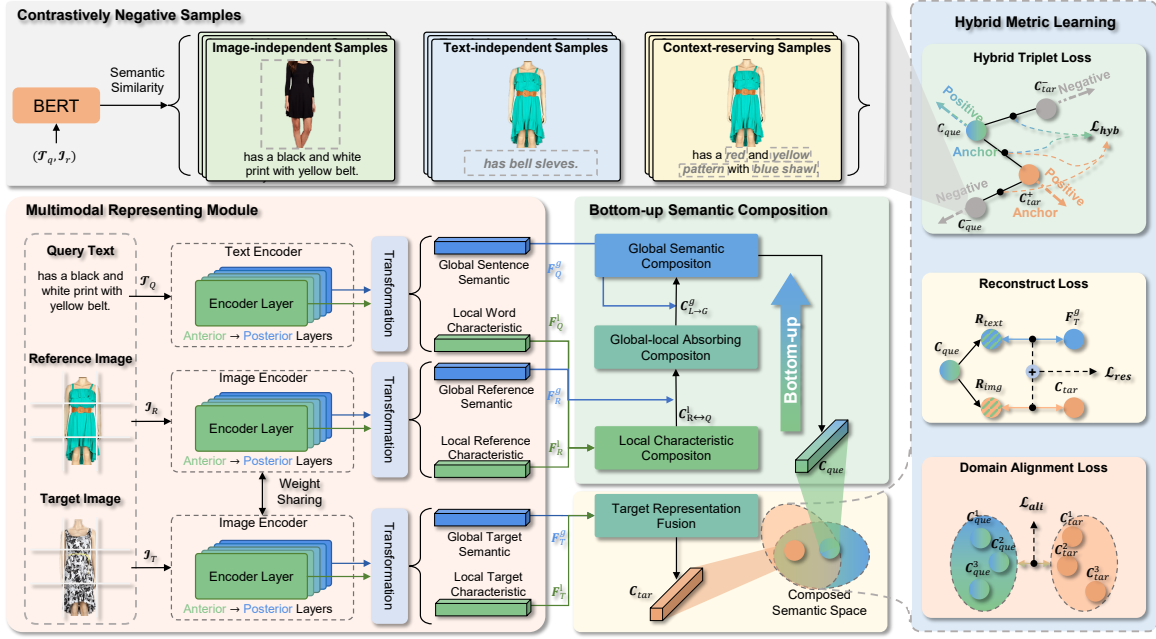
Contrastively Negative Samples

BERT

$(\mathcal{T}_q, \mathcal{I}_r)$

Semantic Similarity

Image-independent Samples

has a black and white print with yellow belt.

Text-independent Samples

has bell sleves.

Context-reserving Samples

has a red and yellow pattern with blue shawl

Hybrid Metric Learning

Hybrid Triplet Loss

$C_{tar}^{-}$ Negative

Positive

$C_{que}$

$\mathcal{L}_{hyb}$

Anchor

Positive

Negative

$C_{tar}^{+}$

Anchor

$C_{que}^{-}$

Multimodal Representing Module

Query Text

has a black and white print with yellow belt.

$\mathcal{T}_Q$

Text Encoder

Encoder Layer

Anterior → Posterior Layers

Transformation

Global Sentence Semantic

$F_Q^g$

Local Word Characteristic

$F_Q^l$

Reference Image

$\mathcal{I}_R$

Image Encoder

Encoder Layer

Anterior → Posterior Layers

Transformation

Global Reference Semantic

$F_R^g$

Local Reference Characteristic

$F_R^l$

Weight Sharing

Target Image

$\mathcal{I}_T$

Image Encoder

Encoder Layer

Anterior → Posterior Layers

Transformation

Global Target Semantic

$F_T^g$

Local Target Characteristic

$F_T^l$

Bottom-up Semantic Composition

Global Semantic Compositon

$C_{L\to G}^{g}$

Global-local Absorbing Compositon

$C_{R\leftrightarrow Q}^{l}$

Local Characteristic Compositon

Bottom-up

$C_{que}$

Target Representation Fusion

$C_{tar}$

Composed Semantic Space

Reconstruct Loss

$C_{que}$

$R_{text}$

$F_T^g$

$R_{img}$

$C_{tar}$

$\mathcal{L}_{res}$

Domain Alignment Loss

$\mathcal{L}_{ali}$

$C_{que}^1$

$C_{que}^2$

$C_{que}^3$

$C_{tar}^1$

$C_{tar}^2$

$C_{tar}^3$